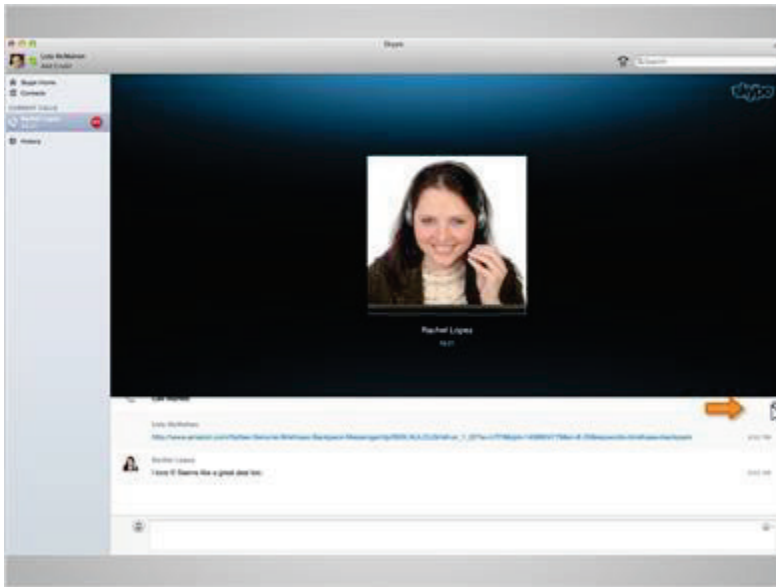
Skype

Lois McMahon
Add Credit

Search

Skype Home
Contacts
CURRENT CALLS
Rachel Lopez
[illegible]
History

skype

Rachel Lopez
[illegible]

Call started

Lois McMahon
http://www.amazon.com/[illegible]

Rachel Lopez
I love it! Seems like a great deal too.